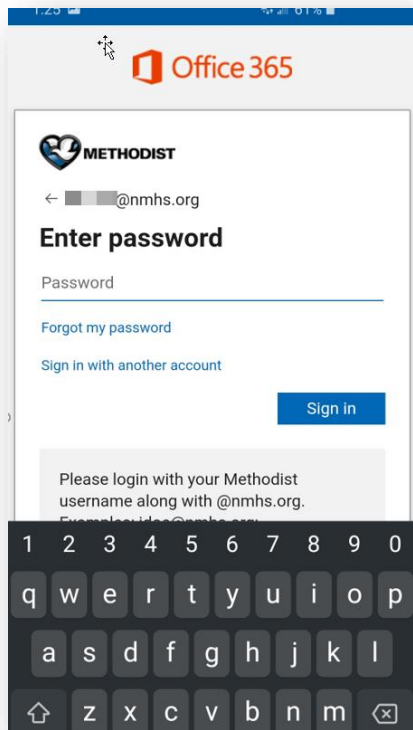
1:25 61%

Office 365

METHODIST

← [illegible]@nmhs.org

Enter password

Password

Forgot my password

Sign in with another account

Sign in

Please login with your Methodist username along with @nmhs.org. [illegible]

1 2 3 4 5 6 7 8 9 0
q w e r t y u i o p
a s d f g h j k l
z x c v b n m